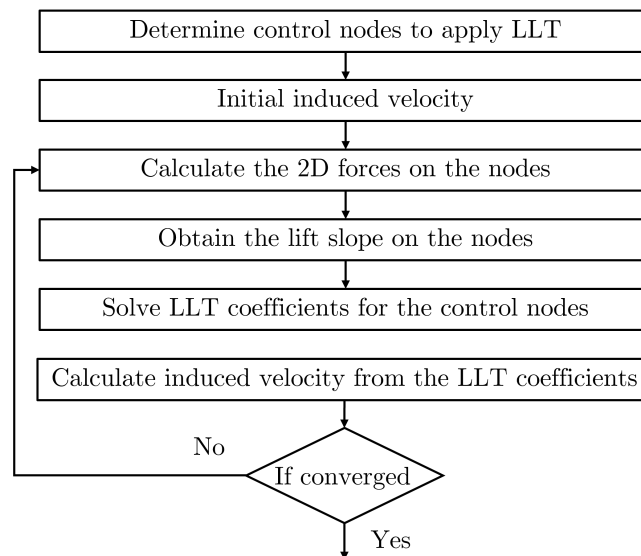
Determine control nodes to apply LLT

Initial induced velocity

Calculate the 2D forces on the nodes

Obtain the lift slope on the nodes

Solve LLT coefficients for the control nodes

Calculate induced velocity from the LLT coefficients

No

If converged

Yes